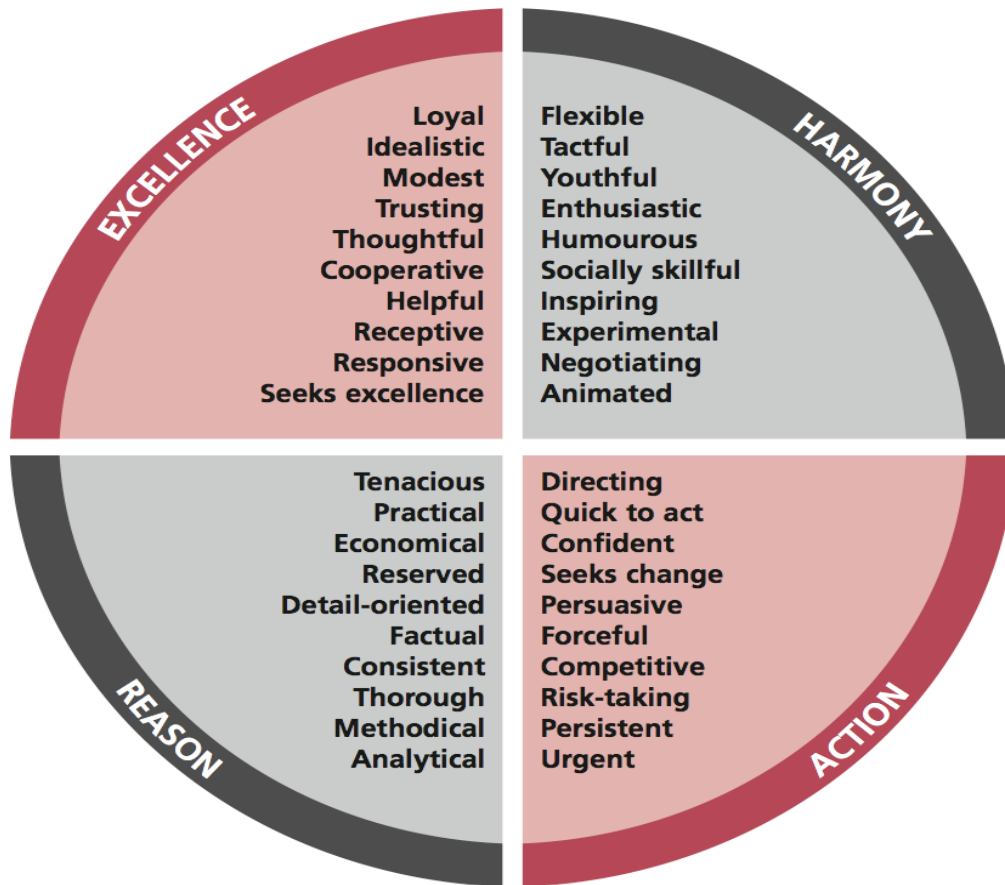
EXCELLENCE

Loyal
Idealistic
Modest
Trusting
Thoughtful
Cooperative
Helpful
Receptive
Responsive
Seeks excellence

HARMONY

Flexible
Tactful
Youthful
Enthusiastic
Humourous
Socially skillful
Inspiring
Experimental
Negotiating
Animated

Tenacious
Practical
Economical
Reserved
Detail-oriented
Factual
Consistent
Thorough
Methodical
Analytical

REASON

Directing
Quick to act
Confident
Seeks change
Persuasive
Forceful
Competitive
Risk-taking
Persistent
Urgent

ACTION